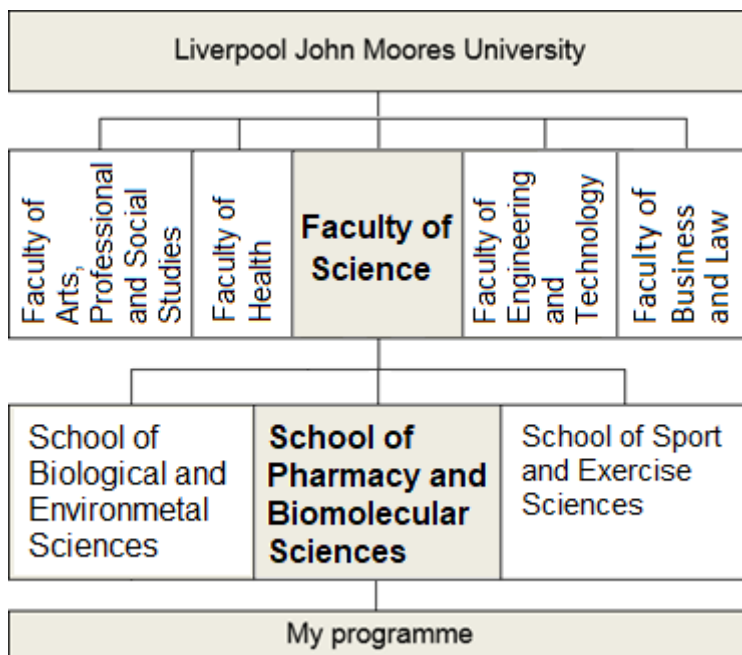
Liverpool John Moores University

Faculty of Arts, Professional and Social Studies

Faculty of Health

Faculty of Science

Faculty of Engineering and Technology

Faculty of Business and Law

School of Biological and Environmetal Sciences

School of Pharmacy and Biomolecular Sciences

School of Sport and Exercise Sciences

My programme